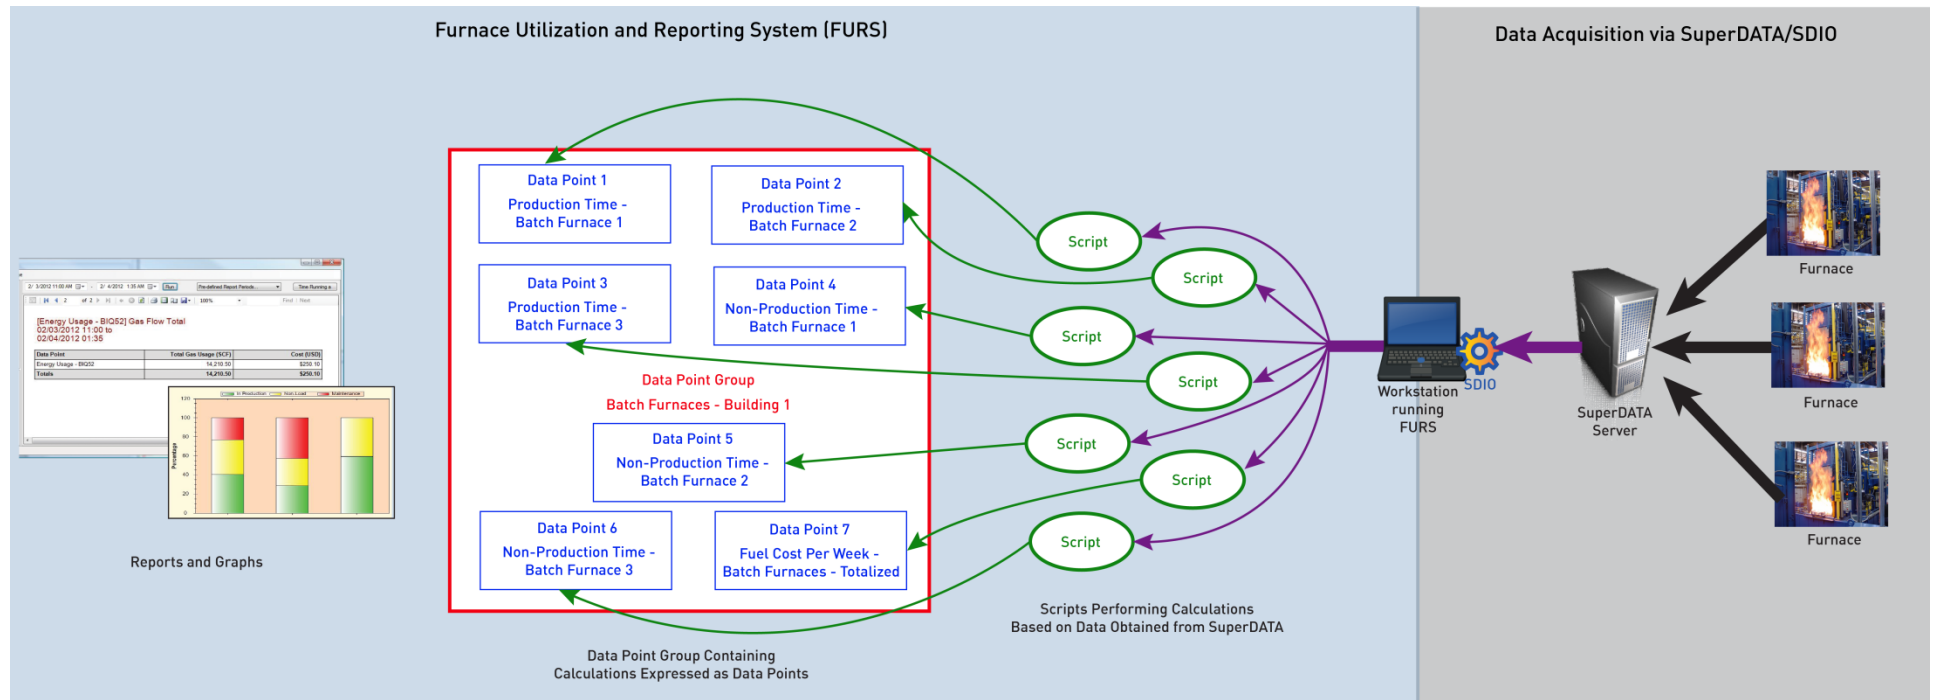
Furnace Utilization and Reporting System (FURS)

Data Acquisition via SuperDATA/SDIO

Data Point 1
Production Time - Batch Furnace 1

Data Point 2
Production Time - Batch Furnace 2

Data Point 3
Production Time - Batch Furnace 3

Data Point 4
Non-Production Time - Batch Furnace 1

Data Point Group
Batch Furnaces - Building 1

Data Point 5
Non-Production Time - Batch Furnace 2

Data Point 6
Non-Production Time - Batch Furnace 3

Data Point 7
Fuel Cost Per Week - Batch Furnaces - Totalized

Script
Script
Script
Script
Script
Script
Script

[Energy Usage - BIQ52] Gas Flow Total
02/03/2012 11:00 to
02/04/2012 01:35

| Data Point | Total Gas Usage (SCF) | Cost (USD) |
|---|---|---|
| Energy Usage - BIQ52 | 14,210.50 | $250.10 |
| Totals | 14,210.50 | $250.10 |

Percentage
120
100
80
60
40
20
0

Reports and Graphs

Workstation running FURS

SDIO

SuperDATA Server

Furnace
Furnace
Furnace

Scripts Performing Calculations Based on Data Obtained from SuperDATA

Data Point Group Containing Calculations Expressed as Data Points